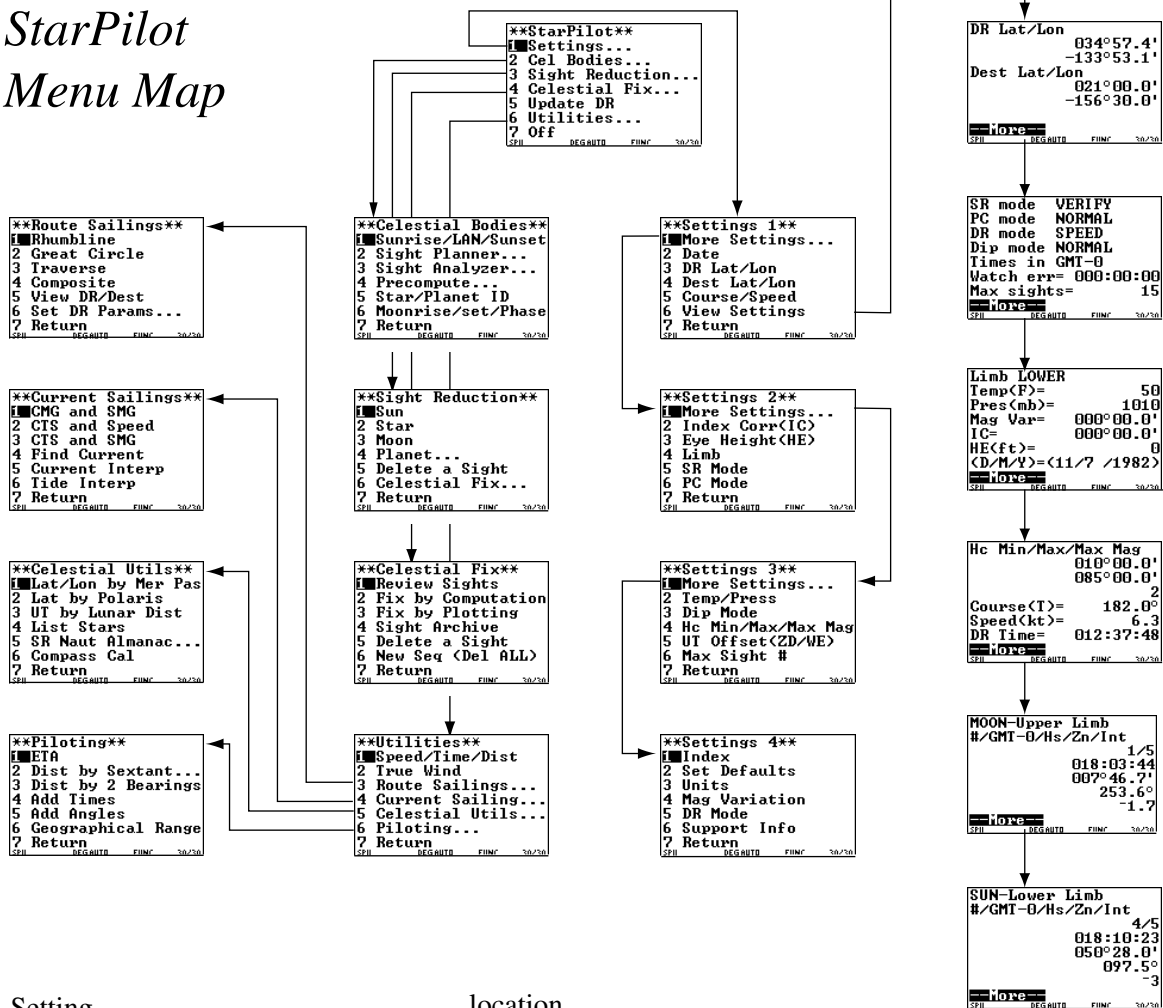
StarPilot Menu Map

**StarPilot**
1 Settings...
2 Cel Bodies...
3 Sight Reduction...
4 Celestial Fix...
5 Update DR
6 Utilities...
7 Off
SPU DEG AUTO FUNC 30/30

**Route Sailings**
1 Rhumbline
2 Great Circle
3 Traverse
4 Composite
5 View DR/Dest
6 Set DR Params...
7 Return
SPU DEG AUTO FUNC 30/30

**Current Sailings**
1 CMG and SMG
2 CTS and Speed
3 CTS and SMG
4 Find Current
5 Current Interp
6 Tide Interp
7 Return
SPU DEG AUTO FUNC 30/30

**Celestial Utils**
1 Lat/Lon by Mer Pas
2 Lat by Polaris
3 UT by Lunar Dist
4 List Stars
5 SR Naut Almanac...
6 Compass Cal
7 Return
SPU DEG AUTO FUNC 30/30

**Piloting**
1 ETA
2 Dist by Sextant...
3 Dist by 2 Bearings
4 Add Times
5 Add Angles
6 Geographical Range
7 Return
SPU DEG AUTO FUNC 30/30

**Celestial Bodies**
1 Sunrise/LAN/Sunset
2 Sight Planner...
3 Sight Analyzer...
4 Precompute...
5 Star/Planet ID
6 Moonrise/set/Phase
7 Return
SPU DEG AUTO FUNC 30/30

**Sight Reduction**
1 Sun
2 Star
3 Moon
4 Planet...
5 Delete a Sight
6 Celestial Fix...
7 Return
SPU DEG AUTO FUNC 30/30

**Celestial Fix**
1 Review Sights
2 Fix by Computation
3 Fix by Plotting
4 Sight Archive
5 Delete a Sight
6 New Seq (Del ALL)
7 Return
SPU DEG AUTO FUNC 30/30

**Utilities**
1 Speed/Time/Dist
2 True Wind
3 Route Sailings...
4 Current Sailing...
5 Celestial Utils...
6 Piloting...
7 Return
SPU DEG AUTO FUNC 30/30

**Settings 1**
1 More Settings...
2 Date
3 DR Lat/Lon
4 Dest Lat/Lon
5 Course/Speed
6 View Settings
7 Return
SPU DEG AUTO FUNC 30/30

**Settings 2**
1 More Settings...
2 Index Corr(IC)
3 Eye Height(HE)
4 Limb
5 SR Mode
6 PC Mode
7 Return
SPU DEG AUTO FUNC 30/30

**Settings 3**
1 More Settings...
2 Temp/Press
3 Dip Mode
4 Hc Min/Max/Max Mag
5 UT Offset(ZD/WE)
6 Max Sight #
7 Return
SPU DEG AUTO FUNC 30/30

**Settings 4**
1 Index
2 Set Defaults
3 Units
4 Mag Variation
5 DR Mode
6 Support Info
7 Return
SPU DEG AUTO FUNC 30/30

DR Lat/Lon
034°57.4'
-133°53.1'
Dest Lat/Lon
021°00.0'
-156°30.0'
--More--
SPU DEG AUTO FUNC 30/30

SR mode VERIFY
PC mode NORMAL
DR mode SPEED
Dip mode NORMAL
Times in GMT-0
Watch err= 000:00:00
Max sights= 15
--More--
SPU DEG AUTO FUNC 30/30

Limb LOWER
Temp(F)= 50
Pres(mb)= 1010
Mag Var= 000°00.0'
IC= 000°00.0'
HE(ft)= 0
(D/M/Y)=(11/7 /1982)
--More--
SPU DEG AUTO FUNC 30/30

Hc Min/Max/Max Mag
010°00.0'
085°00.0'
2
Course(T)= 182.0°
Speed(kt)= 6.3
DR Time= 012:37:48
--More--
SPU DEG AUTO FUNC 30/30

MOON-Upper Limb
#/GMT-0/Hs/Zn/Int
1/5
018:03:44
007°46.7'
253.6°
-1.7
--More--
SPU DEG AUTO FUNC 30/30

SUN-Lower Limb
#/GMT-0/Hs/Zn/Int
4/5
018:10:23
050°28.0'
097.5°
-3
--More--
SPU DEG AUTO FUNC 30/30

Setting
location